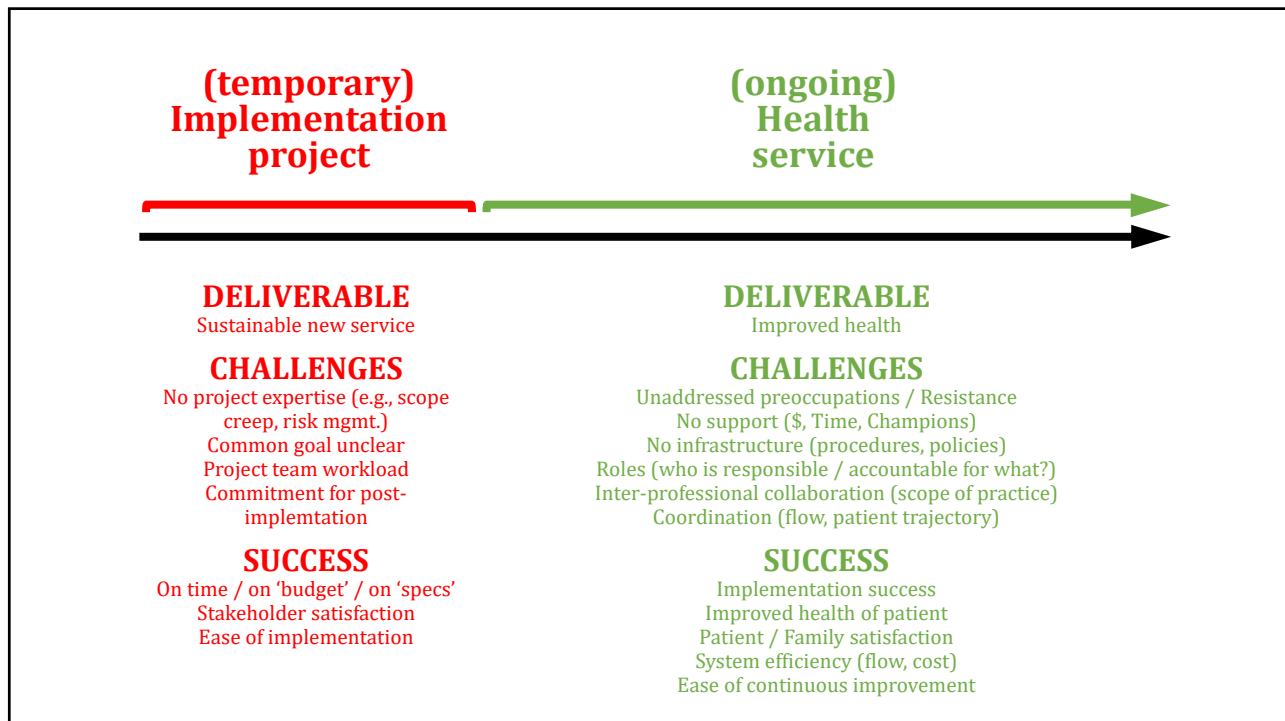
(temporary)
Implementation
project

DELIVERABLE
Sustainable new service

CHALLENGES
No project expertise (e.g., scope creep, risk mgmt.)
Common goal unclear
Project team workload
Commitment for post-implemtation

SUCCESS
On time / on 'budget' / on 'specs'
Stakeholder satisfaction
Ease of implementation

(ongoing)
Health
service

DELIVERABLE
Improved health

CHALLENGES
Unaddressed preoccupations / Resistance
No support ($, Time, Champions)
No infrastructure (procedures, policies)
Roles (who is responsible / accountable for what?)
Inter-professional collaboration (scope of practice)
Coordination (flow, patient trajectory)

SUCCESS
Implementation success
Improved health of patient
Patient / Family satisfaction
System efficiency (flow, cost)
Ease of continuous improvement